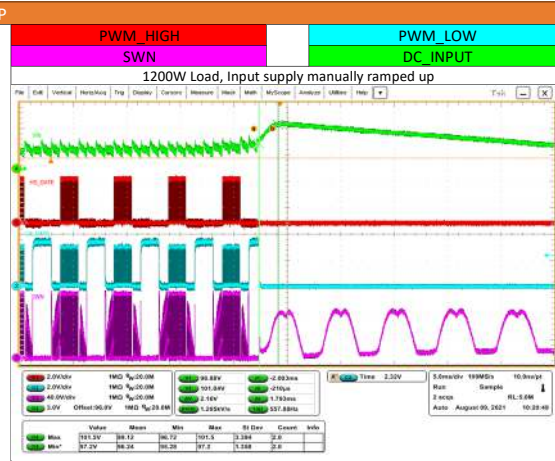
P

| PWM_HIGH | | PWM_LOW |
|---|---|---|
| SWN | | DC_INPUT |

1200W Load, Input supply manually ramped up

File Edit Vertical Horiz/Acq Trig Display Cursors Measure Mask Math MyScope Analyze Utilities Help Tek

2.0V/div 1MΩ $B_W$:20.0M
2.0V/div 1MΩ $B_W$:20.0M
40.0V/div 1MΩ $B_W$:20.0M
3.0V Offset:90.0V 1MΩ $B_W$:20.0M

95.88V -2.093ms
101.64V -210µs
2.16V 1.783ms
1.265kV/s 557.88Hz

Time 2.32V

5.0ms/div 100MS/s 10.0ns/pt
Run Sample
2 acqs RL:5.0M
Auto August 09, 2021 10:20:40

| | Value | Mean | Min | Max | St Dev | Count | Info |
|---|---|---|---|---|---|---|---|
| Max | 101.5V | 99.12 | 96.72 | 101.5 | 3.394 | 2.0 | |
| Min* | 97.2V | 96.24 | 95.28 | 97.2 | 1.358 | 2.0 | |